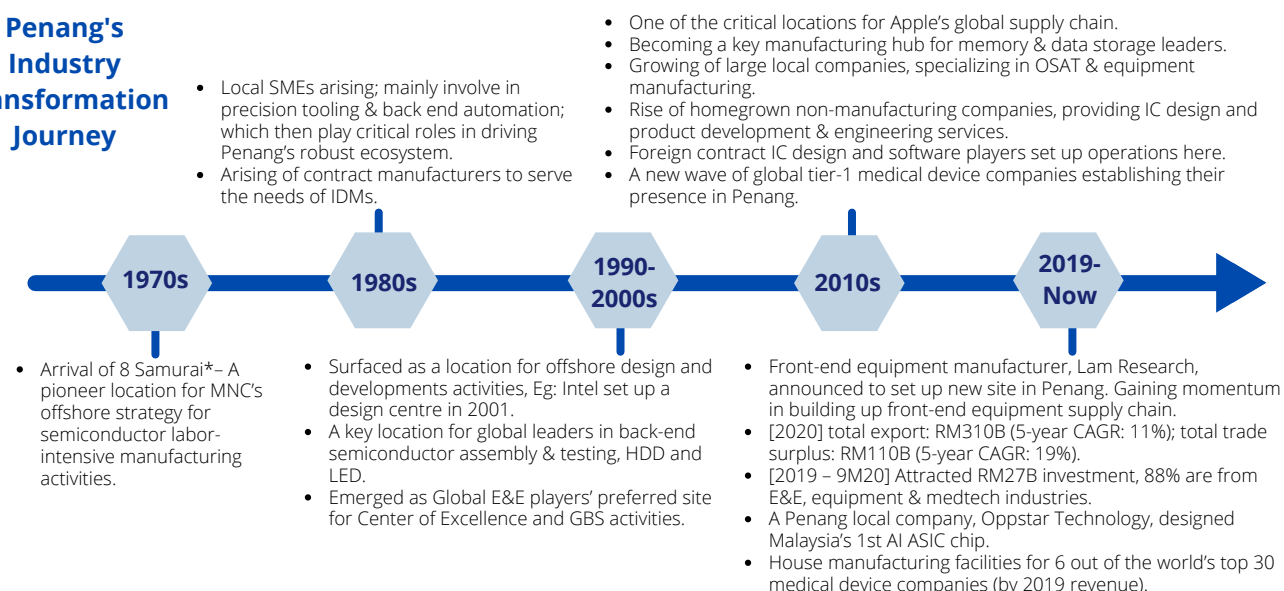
Penang's Industry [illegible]nsformation Journey

- Local SMEs arising; mainly involve in precision tooling & back end automation; which then play critical roles in driving Penang's robust ecosystem.
- Arising of contract manufacturers to serve the needs of IDMs.

- One of the critical locations for Apple's global supply chain.
- Becoming a key manufacturing hub for memory & data storage leaders.
- Growing of large local companies, specializing in OSAT & equipment manufacturing.
- Rise of homegrown non-manufacturing companies, providing IC design and product development & engineering services.
- Foreign contract IC design and software players set up operations here.
- A new wave of global tier-1 medical device companies establishing their presence in Penang.

1970s

1980s

1990-2000s

2010s

2019-Now

- Arrival of 8 Samurai*– A pioneer location for MNC's offshore strategy for semiconductor labor-intensive manufacturing activities.

- Surfaced as a location for offshore design and developments activities, Eg: Intel set up a design centre in 2001.
- A key location for global leaders in back-end semiconductor assembly & testing, HDD and LED.
- Emerged as Global E&E players' preferred site for Center of Excellence and GBS activities.

- Front-end equipment manufacturer, Lam Research, announced to set up new site in Penang. Gaining momentum in building up front-end equipment supply chain.
- [2020] total export: RM310B (5-year CAGR: 11%); total trade surplus: RM110B (5-year CAGR: 19%).
- [2019 – 9M20] Attracted RM27B investment, 88% are from E&E, equipment & medtech industries.
- A Penang local company, Oppstar Technology, designed Malaysia's 1st AI ASIC chip.
- House manufacturing facilities for 6 out of the world's top 30 medical device companies (by 2019 revenue).